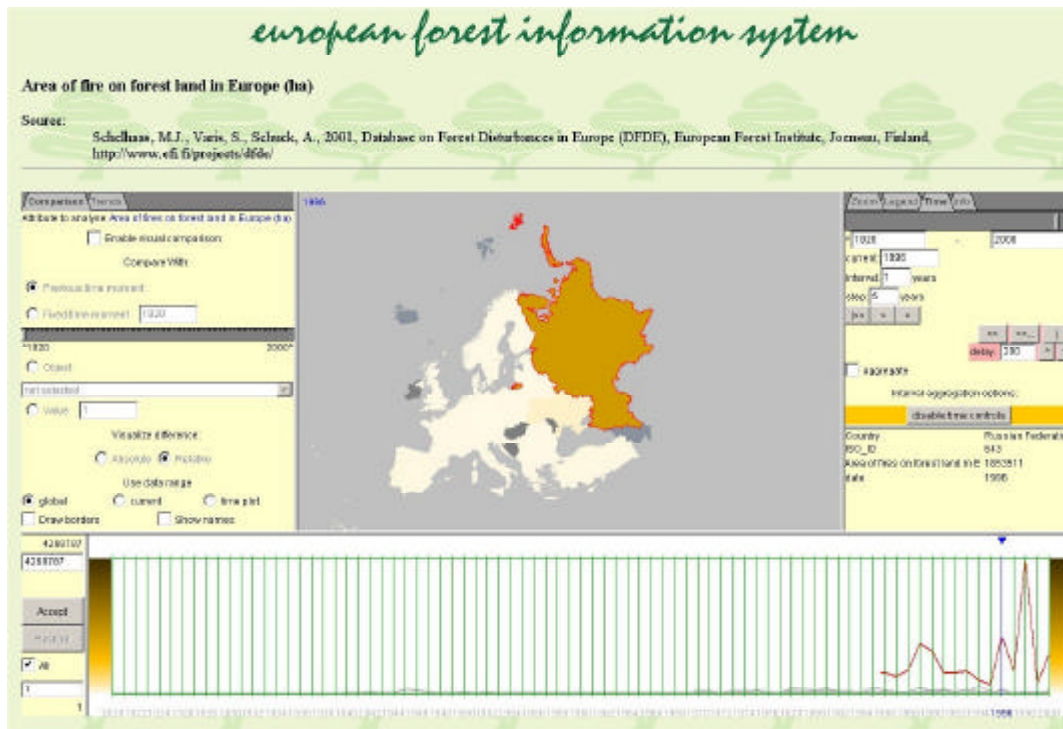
european forest information system

Area of fire on forest land in Europe (ha)

Source:

Schelhaas, M.J., Varis, S., Schuck, A., 2001, Database on Forest Disturbances in Europe (DFDE), European Forest Institute, Joensuu, Finland, http://www.efi.fi/projects/dfde/

Comparison Trends

Attribute to analyse Area of fires on forest land in Europe (ha)

Enable visual comparison

Compare With:

Previous time moment

Fixed time moment 1920

1920 2000

Object

not selected

Value 1

Visualize difference:

Absolute Relative

Use data range

global current time plot

Draw borders Show names

1996

Zoom Legend Time Info

1920 2000

current 1996

interval 1 years

step 5 years

|<< < >

<< <<_ |

delay 200

aggregate

Interval aggregation options:

disable time controls

| | |
|---|---|
| Country | Russian Federation |
| ISO_ID | 643 |
| Area of fires on forest land in E | 1853911 |
| date | 1996 |

4289707

4289707

Accept

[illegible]

All

1

1

1996